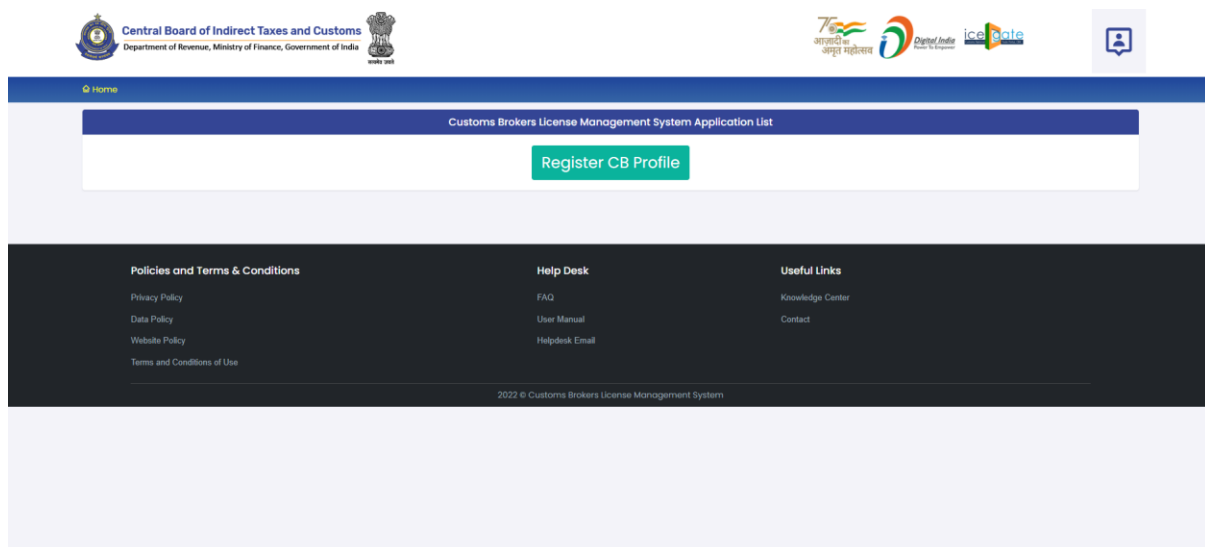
Central Board of Indirect Taxes and Customs
Department of Revenue, Ministry of Finance, Government of India

सत्यमेव जयते

75 आज़ादी का अमृत महोत्सव

Digital India
Power To Empower

icegate

Home

Customs Brokers License Management System Application List

Register CB Profile

Policies and Terms & Conditions
Privacy Policy
Data Policy
Website Policy
Terms and Conditions of Use

Help Desk
FAQ
User Manual
Helpdesk Email

Useful Links
Knowledge Center
Contact

2022 © Customs Brokers License Management System